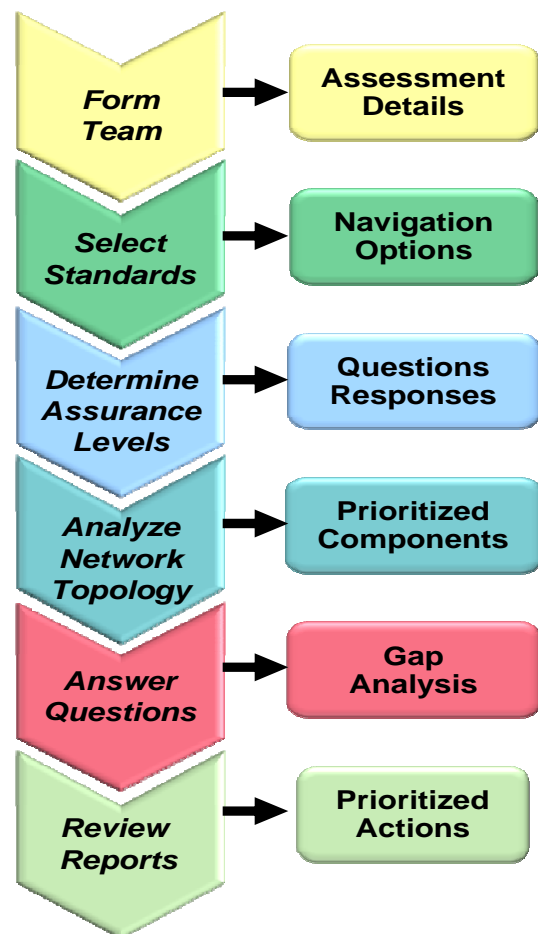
Form Team

Assessment Details

Select Standards

Navigation Options

Determine Assurance Levels

Questions Responses

Analyze Network Topology

Prioritized Components

Answer Questions

Gap Analysis

Review Reports

Prioritized Actions